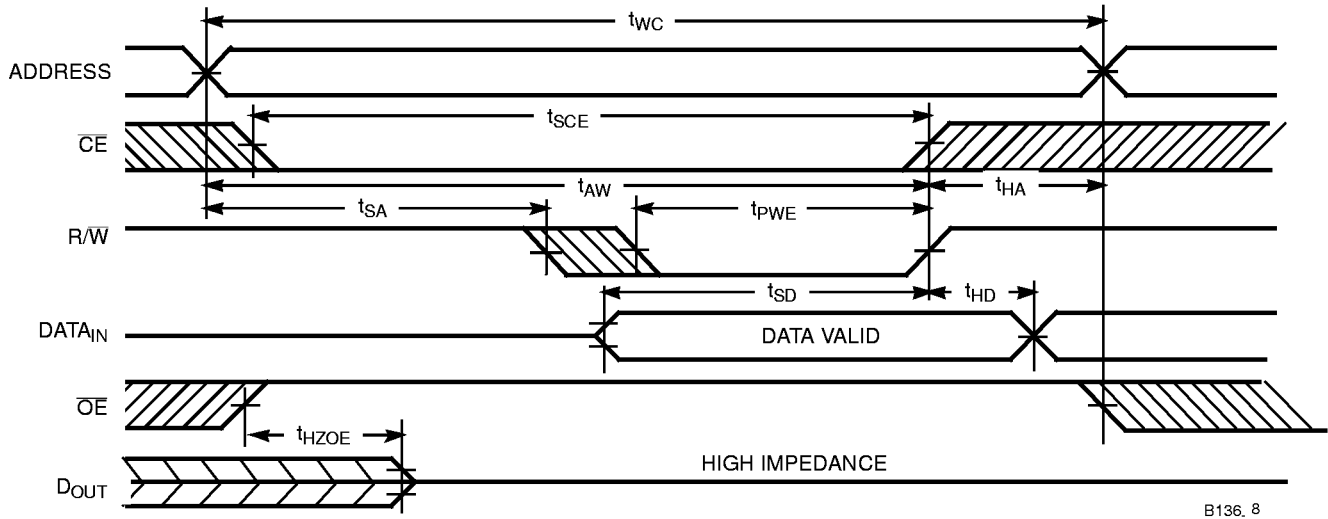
$t_{WC}$

ADDRESS

$t_{SCE}$

$\overline{CE}$

$t_{AW}$

$t_{HA}$

$t_{SA}$

$t_{PWE}$

$R/\overline{W}$

$t_{SD}$

$t_{HD}$

$DATA_{IN}$

DATA VALID

$\overline{OE}$

$t_{HZOE}$

HIGH IMPEDANCE

$D_{OUT}$

B136_8